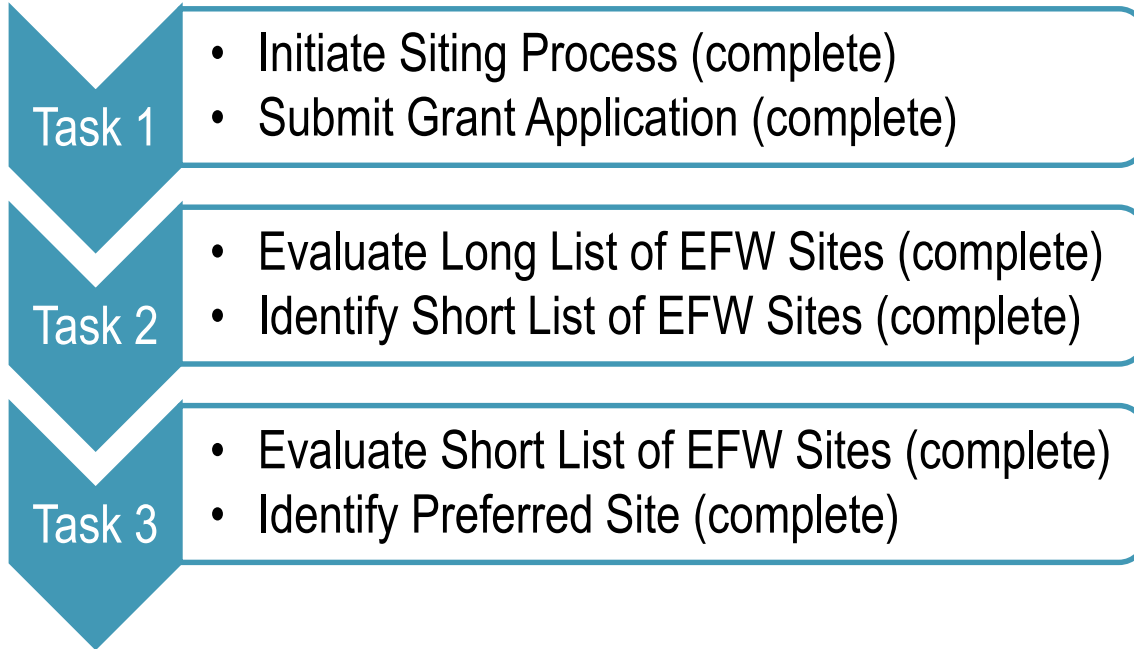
Task 1

- Initiate Siting Process (complete)
- Submit Grant Application (complete)

Task 2

- Evaluate Long List of EFW Sites (complete)
- Identify Short List of EFW Sites (complete)

Task 3

- Evaluate Short List of EFW Sites (complete)
- Identify Preferred Site (complete)